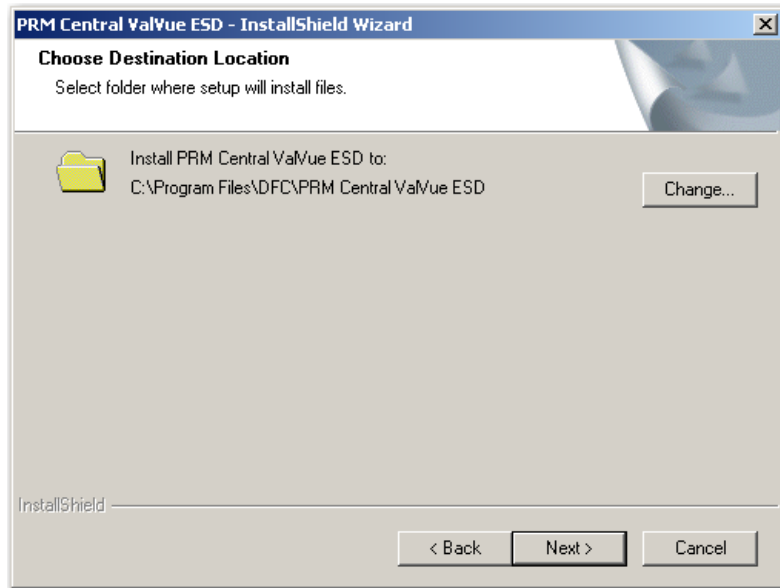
PRM Central ValVue ESD - InstallShield Wizard

Choose Destination Location

Select folder where setup will install files.

Install PRM Central ValVue ESD to:
C:\Program Files\DFC\PRM Central ValVue ESD

Change...

InstallShield

< Back

Next >

Cancel